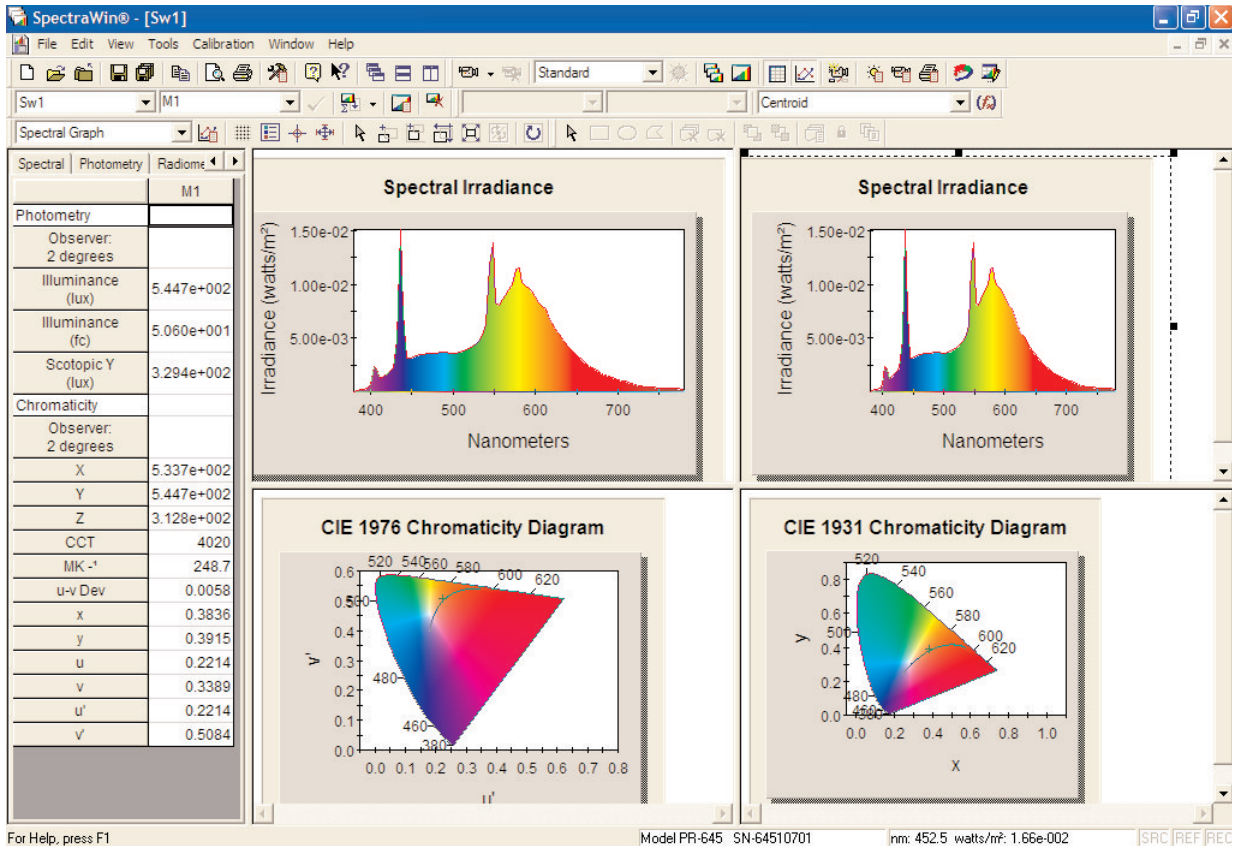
SpectraWin® - [Sw1]

File Edit View Tools Calibration Window Help

Standard

Sw1 M1 Centroid

Spectral Graph

Spectral Photometry Radiome

| | M1 |
|---|---|
| Photometry | |
| Observer: 2 degrees | |
| Illuminance (lux) | 5.447e+002 |
| Illuminance (fc) | 5.060e+001 |
| Scotopic Y (lux) | 3.294e+002 |
| Chromaticity | |
| Observer: 2 degrees | |
| X | 5.337e+002 |
| Y | 5.447e+002 |
| Z | 3.128e+002 |
| CCT | 4020 |
| MK -¹ | 248.7 |
| u-v Dev | 0.0058 |
| x | 0.3836 |
| y | 0.3915 |
| u | 0.2214 |
| v | 0.3389 |
| u' | 0.2214 |
| v' | 0.5084 |

Spectral Irradiance

Irradiance (watts/m²)

1.50e-02
1.00e-02
5.00e-03

400 500 600 700

Nanometers

Spectral Irradiance

Irradiance (watts/m²)

1.50e-02
1.00e-02
5.00e-03

400 500 600 700

Nanometers

CIE 1976 Chromaticity Diagram

520 540 560 580 600 620
500
480
460
380

v'

0.6 0.5 0.4 0.3 0.2 0.1 0.0

0.0 0.1 0.2 0.3 0.4 0.5 0.6 0.7 0.8

u'

CIE 1931 Chromaticity Diagram

520 540 560 580 600 620
500
480
460
380

y

0.8 0.6 0.4 0.2 0.0

0.0 0.2 0.4 0.6 0.8 1.0

x

For Help, press F1

Model PR-645 SN-64510701

nm: 452.5 watts/m²: 1.66e-002

SRC REF REC